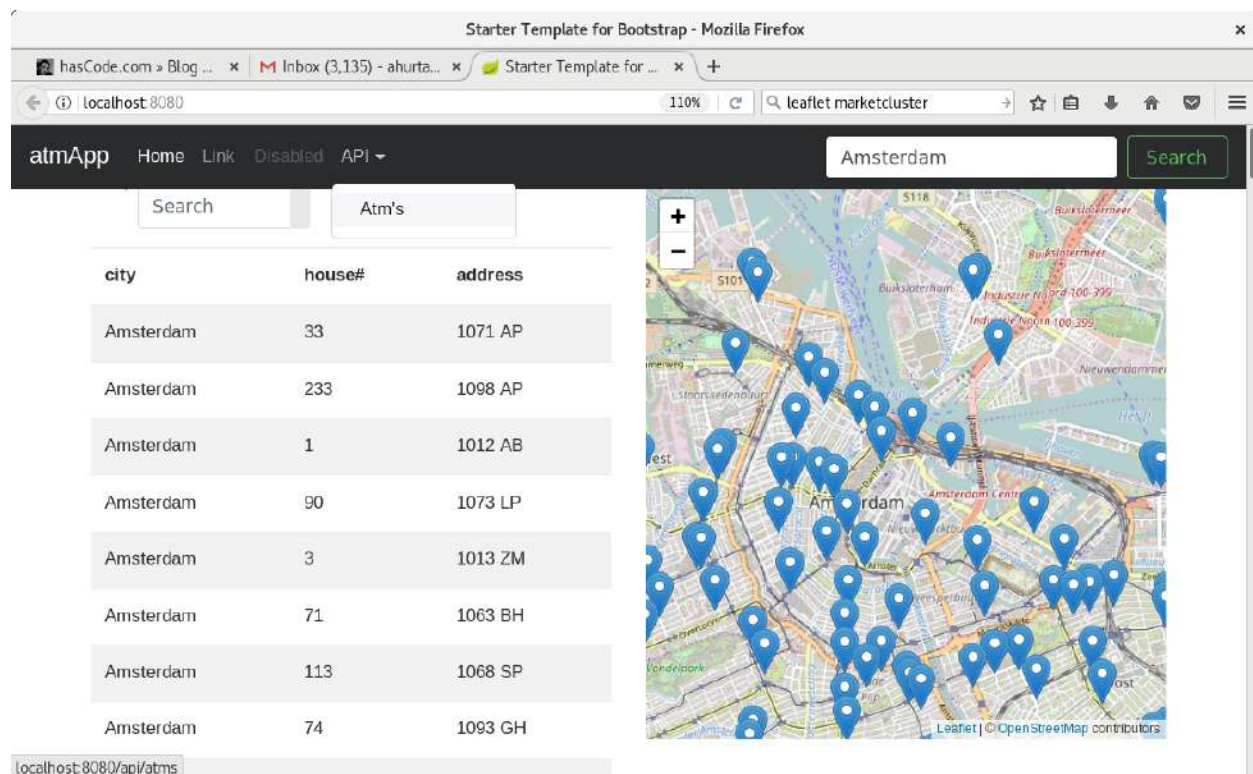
Starter Template for Bootstrap - Mozilla Firefox

hasCode.com » Blog ... × | M Inbox (3,135) - ahurta... × | Starter Template for ... × | +

localhost:8080 | 110% | leaflet marketcluster

atmApp Home Link Disabled API ▾

Amsterdam | Search

Search

Atm's

| city | house# | address |
|---|---|---|
| Amsterdam | 33 | 1071 AP |
| Amsterdam | 233 | 1098 AP |
| Amsterdam | 1 | 1012 AB |
| Amsterdam | 90 | 1073 LP |
| Amsterdam | 3 | 1013 ZM |
| Amsterdam | 71 | 1063 BH |
| Amsterdam | 113 | 1068 SP |
| Amsterdam | 74 | 1093 GH |

+
−
S118
S101
Buiksloterham
Buiksloterham
Industrie Noord 100-399
Industrie Noord 100-399
Nieuwendammer
Amsterdam
Amsterdam Centrum
Vondelpark
Leaflet | © OpenStreetMap contributors

localhost:8080/api/atms